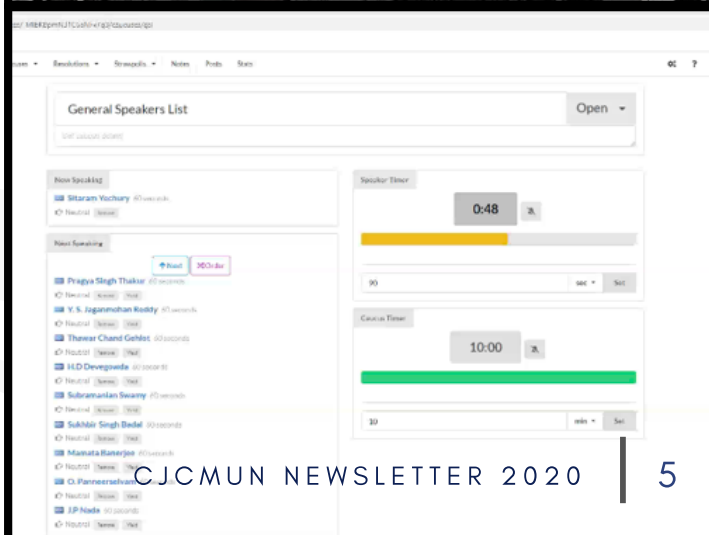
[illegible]

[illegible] Resolutions ▾ Strawpolls ▾ Notes Posts Stats

General Speakers List

Open ▾

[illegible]

Now Speaking

Sitaram Yechury 60 seconds

Neutral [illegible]

Next Speaking

Next Order

Pragya Singh Thakur 60 seconds

Neutral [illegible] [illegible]

Y. S. Jaganmohan Reddy 60 seconds

Neutral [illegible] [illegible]

Thawar Chand Gehlot 60 seconds

Neutral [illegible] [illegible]

H.D Devegowda 60 seconds

Neutral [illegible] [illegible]

Subramanian Swamy 60 seconds

Neutral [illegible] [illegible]

Sukhbir Singh Badal 90 seconds

Neutral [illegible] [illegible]

Mamata Banerjee 60 seconds

Neutral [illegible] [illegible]

O. Panneerselvam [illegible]

Neutral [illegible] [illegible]

J.P Nada 90 seconds

Neutral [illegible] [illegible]

Speaker Timer

0:48

90

sec ▾ Set

Caucus Timer

10:00

10

min ▾ Set

CJCMUN NEWSLETTER 2020

5